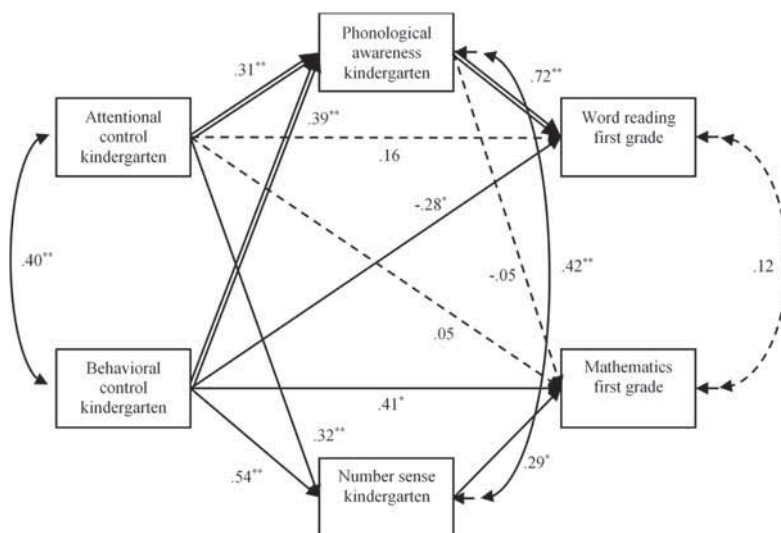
Phonological awareness kindergarten

Attentional control kindergarten

Word reading first grade

Behavioral control kindergarten

Mathematics first grade

Number sense kindergarten

.31**

.39**

.72**

.16

-.28*

.40**

-.05

.42**

.12

.05

.41*

.32**

.54**

.29*